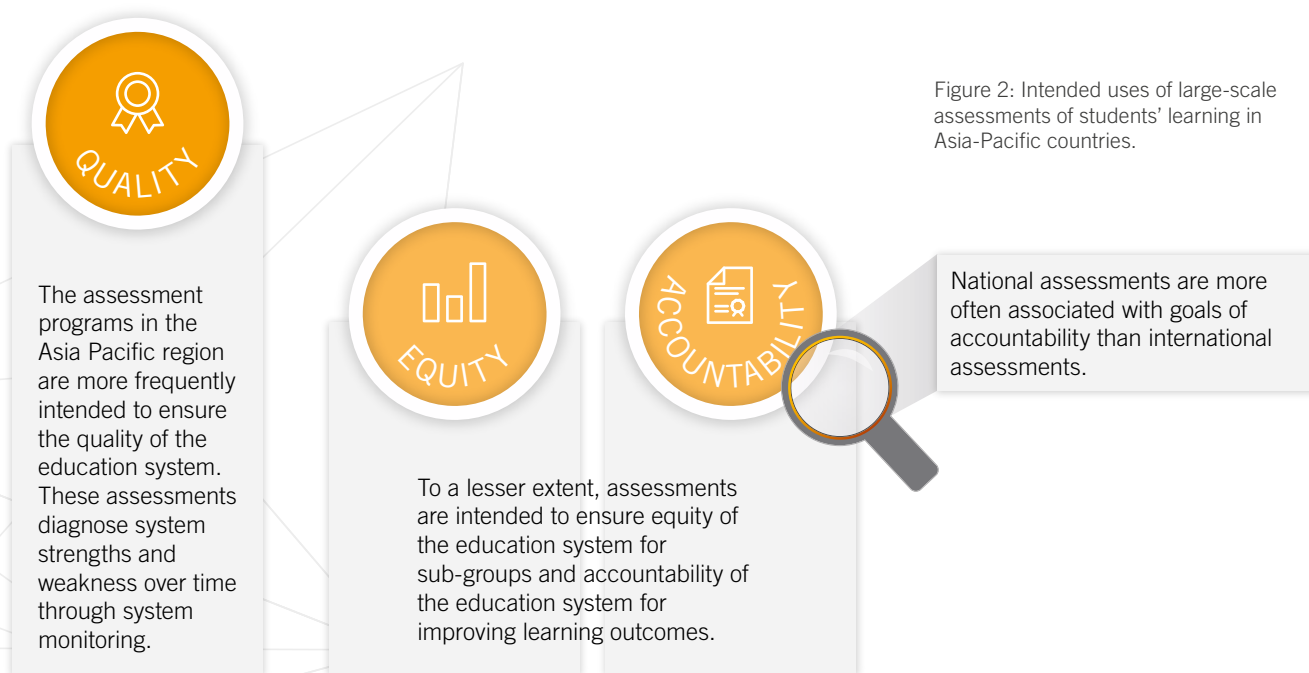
QUALITY

The assessment programs in the Asia Pacific region are more frequently intended to ensure the quality of the education system. These assessments diagnose system strengths and weakness over time through system monitoring.

EQUITY

ACCOUNTABILITY

To a lesser extent, assessments are intended to ensure equity of the education system for sub-groups and accountability of the education system for improving learning outcomes.

Figure 2: Intended uses of large-scale assessments of students' learning in Asia-Pacific countries.

National assessments are more often associated with goals of accountability than international assessments.